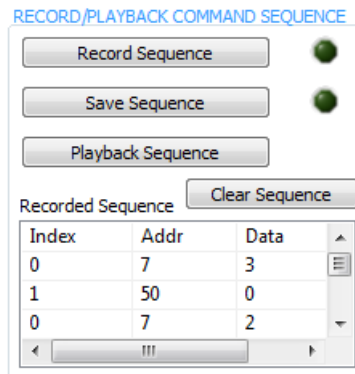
RECORD/PLAYBACK COMMAND SEQUENCE

Record Sequence

Save Sequence

Playback Sequence

Clear Sequence

Recorded Sequence

| Index | Addr | Data |
|---|---|---|
| 0 | 7 | 3 |
| 1 | 50 | 0 |
| 0 | 7 | 2 |